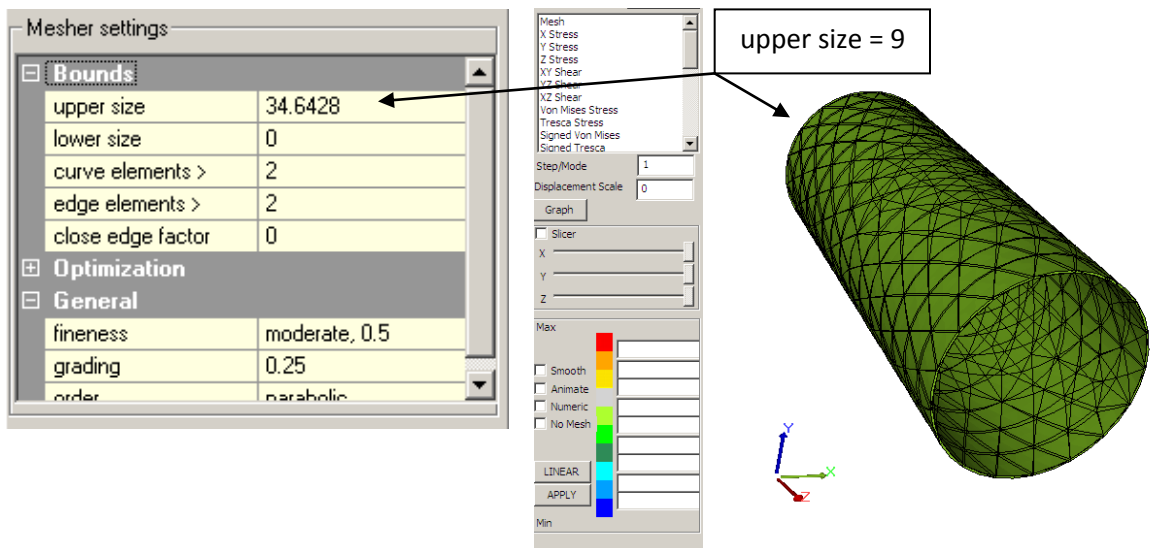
Mesher settings

⊟ Bounds

| | |
|---|---|
| upper size | 34.6428 |
| lower size | 0 |
| curve elements > | 2 |
| edge elements > | 2 |
| close edge factor | 0 |

⊞ Optimization

⊟ General

| | |
|---|---|
| fineness | moderate, 0.5 |
| grading | 0.25 |
| order | parabolic |

Mesh
X Stress
Y Stress
Z Stress
XY Shear
YZ Shear
XZ Shear
Von Mises Stress
Tresca Stress
Signed Von Mises
Signed Tresca

Step/Mode 1
Displacement Scale 0
Graph
Slicer
X
Y
Z
Max
Smooth
Animate
Numeric
No Mesh
LINEAR
APPLY
Min

upper size = 9

Y
X
Z